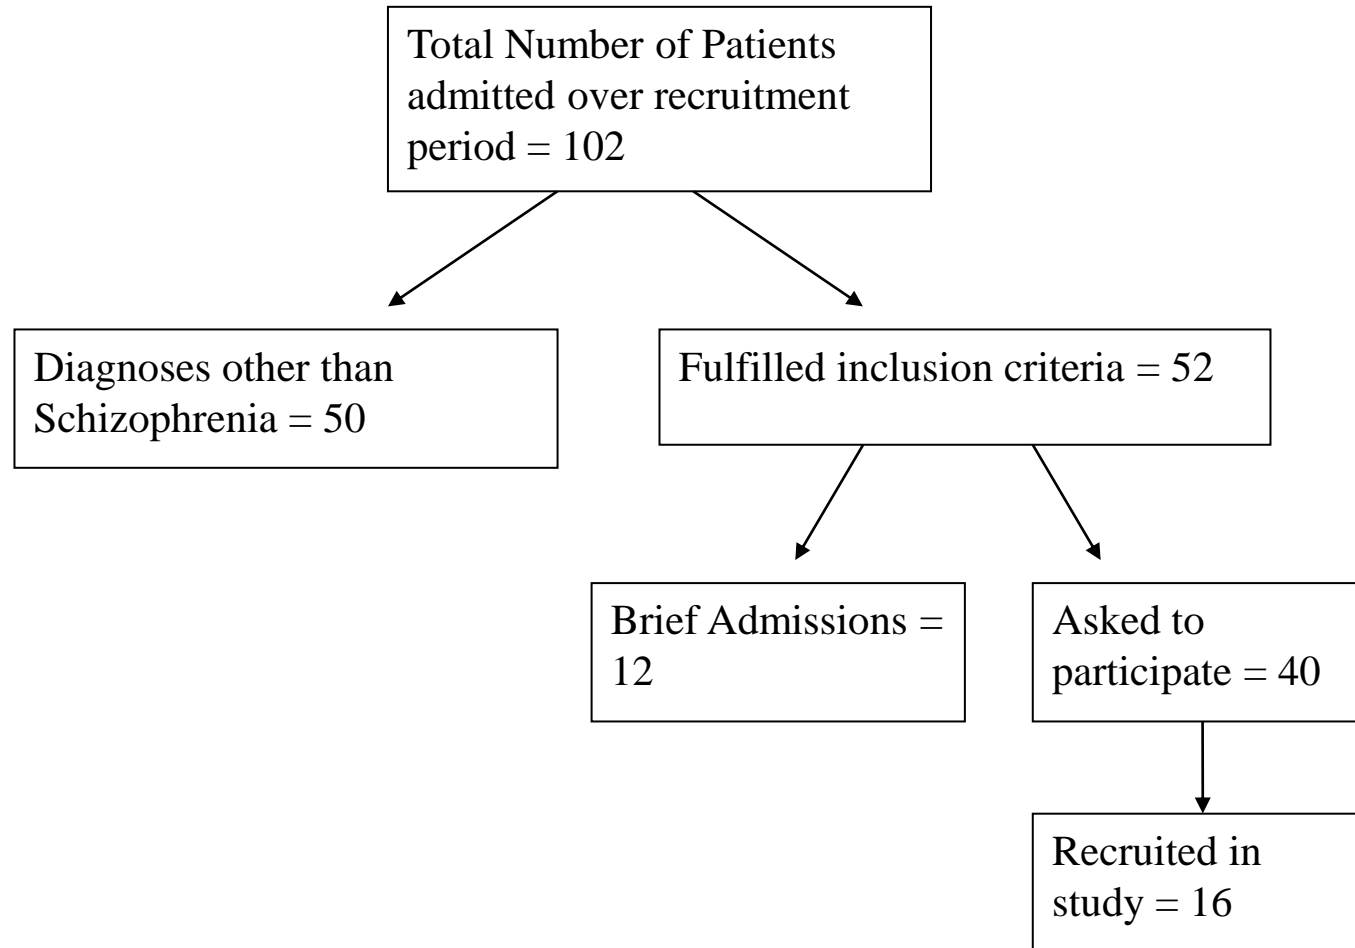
Total Number of Patients admitted over recruitment period = 102

Diagnoses other than Schizophrenia = 50

Fulfilled inclusion criteria = 52

Brief Admissions = 12

Asked to participate = 40

Recruited in study = 16